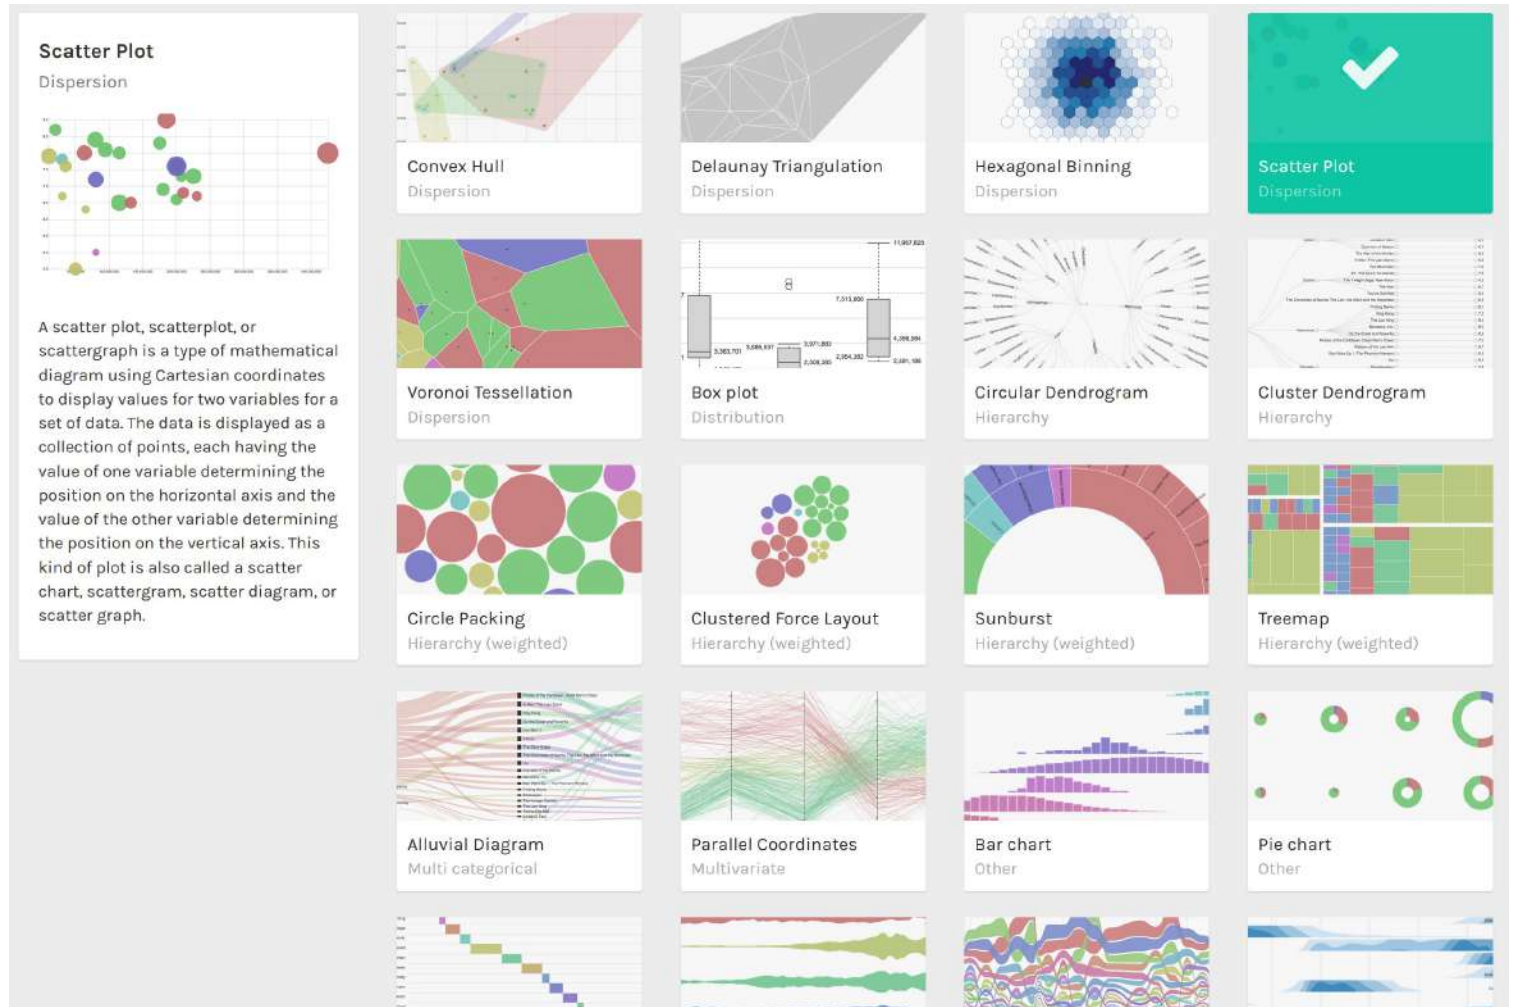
Scatter Plot
Dispersion

A scatter plot, scatterplot, or scattergraph is a type of mathematical diagram using Cartesian coordinates to display values for two variables for a set of data. The data is displayed as a collection of points, each having the value of one variable determining the position on the horizontal axis and the value of the other variable determining the position on the vertical axis. This kind of plot is also called a scatter chart, scattergram, scatter diagram, or scatter graph.

Convex Hull
Dispersion

Delaunay Triangulation
Dispersion

Hexagonal Binning
Dispersion

Scatter Plot
Dispersion

Voronoi Tessellation
Dispersion

Box plot
Distribution

Circular Dendrogram
Hierarchy

Cluster Dendrogram
Hierarchy

Circle Packing
Hierarchy (weighted)

Clustered Force Layout
Hierarchy (weighted)

Sunburst
Hierarchy (weighted)

Treemap
Hierarchy (weighted)

Alluvial Diagram
Multi categorical

Parallel Coordinates
Multivariate

Bar chart
Other

Pie chart
Other